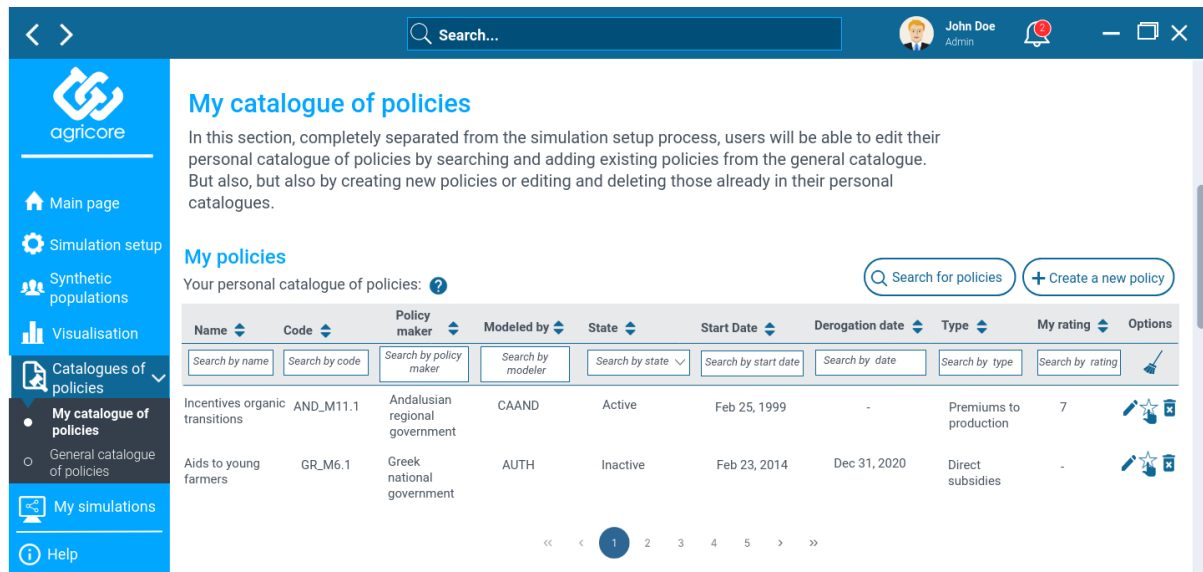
Search...

John Doe
Admin

2

agricore

Main page

Simulation setup

Synthetic populations

Visualisation

Catalogues of policies

My catalogue of policies

General catalogue of policies

My simulations

Help

My catalogue of policies

In this section, completely separated from the simulation setup process, users will be able to edit their personal catalogue of policies by searching and adding existing policies from the general catalogue. But also, but also by creating new policies or editing and deleting those already in their personal catalogues.

My policies

Your personal catalogue of policies:

Search for policies

Create a new policy

| Name | Code | Policy maker | Modeled by | State | Start Date | Derogation date | Type | My rating | Options |
|---|---|---|---|---|---|---|---|---|---|
| Search by name | Search by code | Search by policy maker | Search by modeler | Search by state | Search by start date | Search by date | Search by type | Search by rating | |
| Incentives organic transitions | AND_M11.1 | Andalusian regional government | CAAND | Active | Feb 25, 1999 | - | Premiums to production | 7 | |
| Aids to young farmers | GR_M6.1 | Greek national government | AUTH | Inactive | Feb 23, 2014 | Dec 31, 2020 | Direct subsidies | - | |

« ‹ 1 2 3 4 5 › »